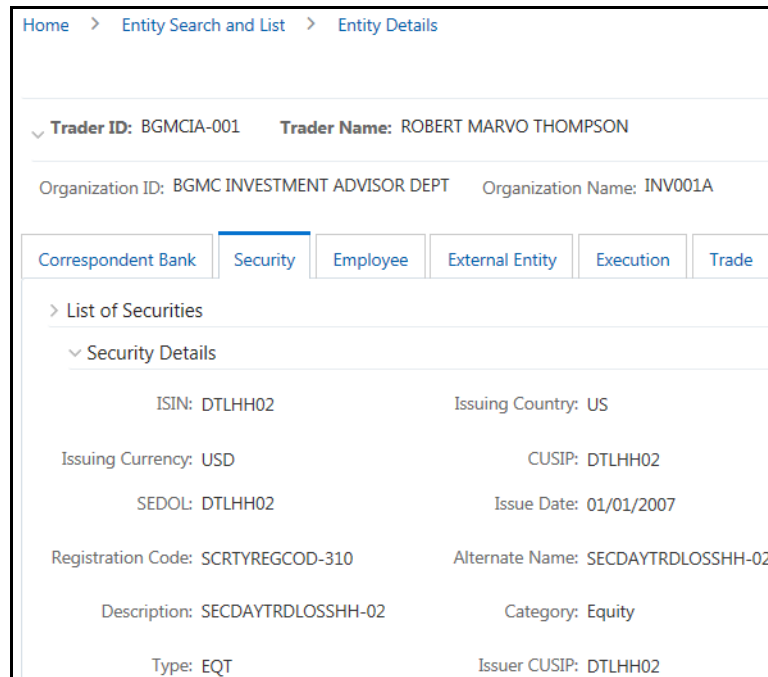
Home > Entity Search and List > Entity Details

Trader ID: BGMCIA-001 Trader Name: ROBERT MARVO THOMPSON

Organization ID: BGMC INVESTMENT ADVISOR DEPT Organization Name: INV001A

Correspondent Bank | Security | Employee | External Entity | Execution | Trade

> List of Securities

Security Details

ISIN: DTLHH02
Issuing Country: US
Issuing Currency: USD
CUSIP: DTLHH02
SEDOL: DTLHH02
Issue Date: 01/01/2007
Registration Code: SCRTYREGCOD-310
Alternate Name: SECDAYTRDLOSSHH-02
Description: SECDAYTRDLOSSHH-02
Category: Equity
Type: EQT
Issuer CUSIP: DTLHH02